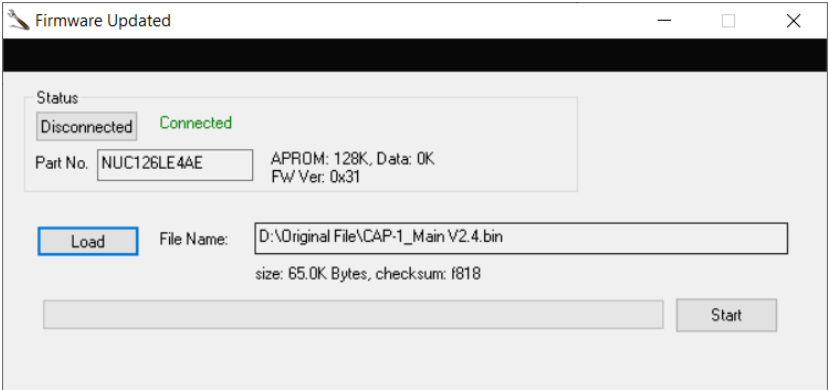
Firmware Updated

Status

Disconnected Connected

Part No. NUC126LE4AE APROM: 128K, Data: 0K
FW Ver: 0x31

Load File Name: D:\Original File\CAP-1_Main V2.4.bin

size: 65.0K Bytes, checksum: f818

Start